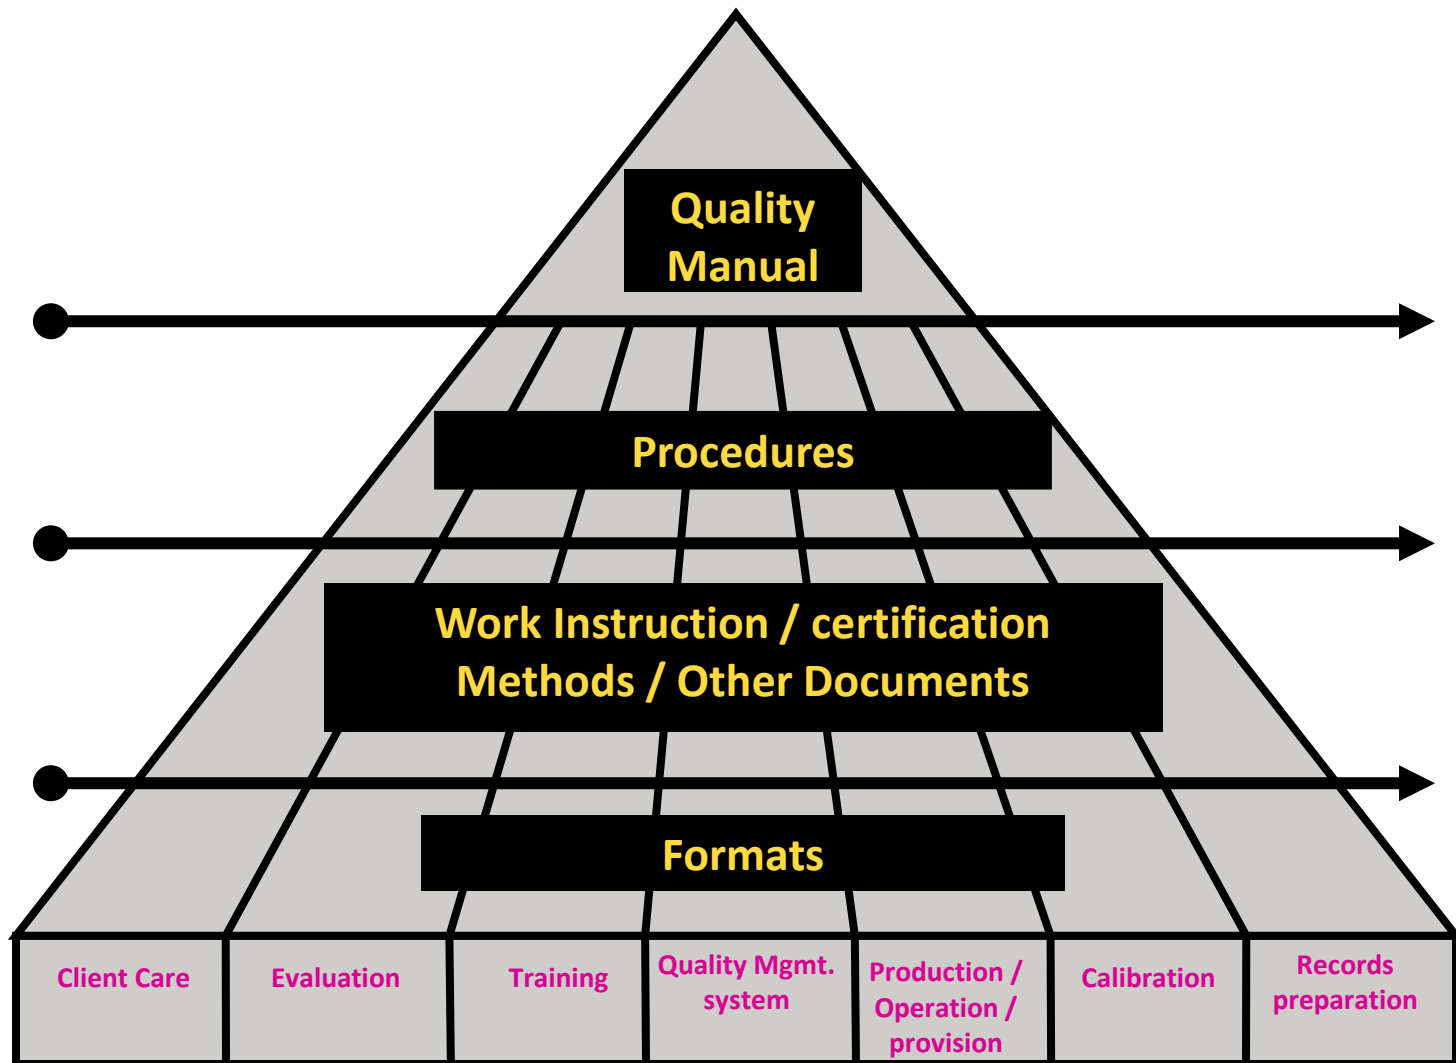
Quality Manual

Procedures

Work Instruction / certification Methods / Other Documents

Formats

| Client Care | Evaluation | Training | Quality Mgmt. system | Production / Operation / provision | Calibration | Records preparation |